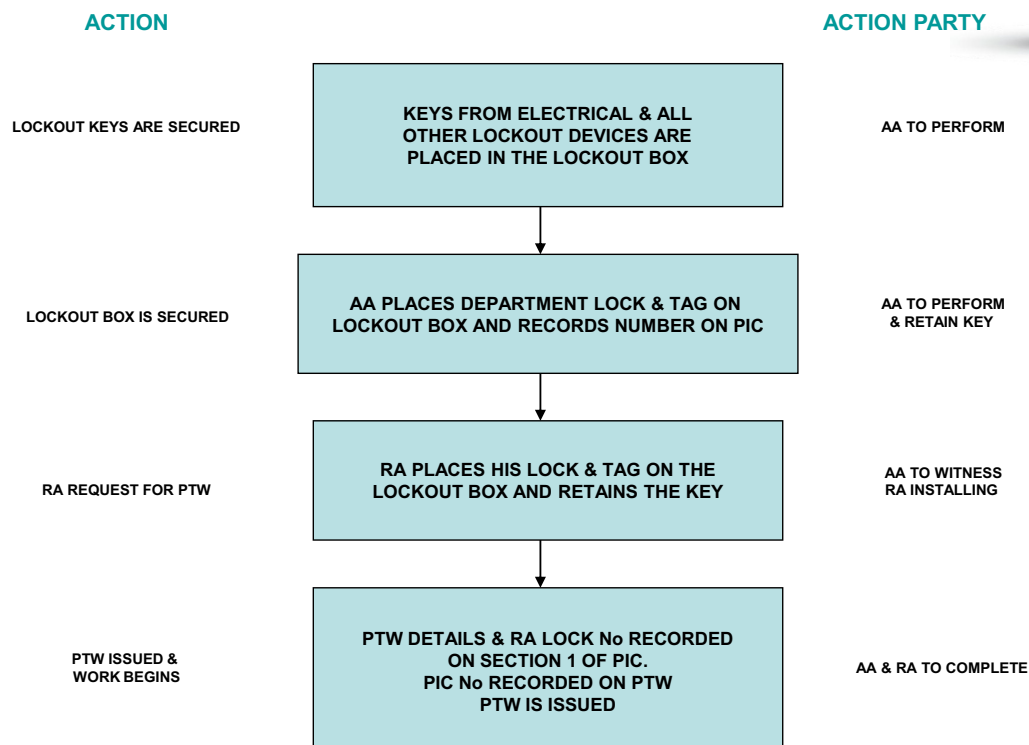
ACTION

ACTION PARTY

LOCKOUT KEYS ARE SECURED

KEYS FROM ELECTRICAL & ALL OTHER LOCKOUT DEVICES ARE PLACED IN THE LOCKOUT BOX

AA TO PERFORM

LOCKOUT BOX IS SECURED

AA PLACES DEPARTMENT LOCK & TAG ON LOCKOUT BOX AND RECORDS NUMBER ON PIC

AA TO PERFORM & RETAIN KEY

RA REQUEST FOR PTW

RA PLACES HIS LOCK & TAG ON THE LOCKOUT BOX AND RETAINS THE KEY

AA TO WITNESS RA INSTALLING

PTW ISSUED & WORK BEGINS

PTW DETAILS & RA LOCK No RECORDED ON SECTION 1 OF PIC.
PIC No RECORDED ON PTW
PTW IS ISSUED

AA & RA TO COMPLETE